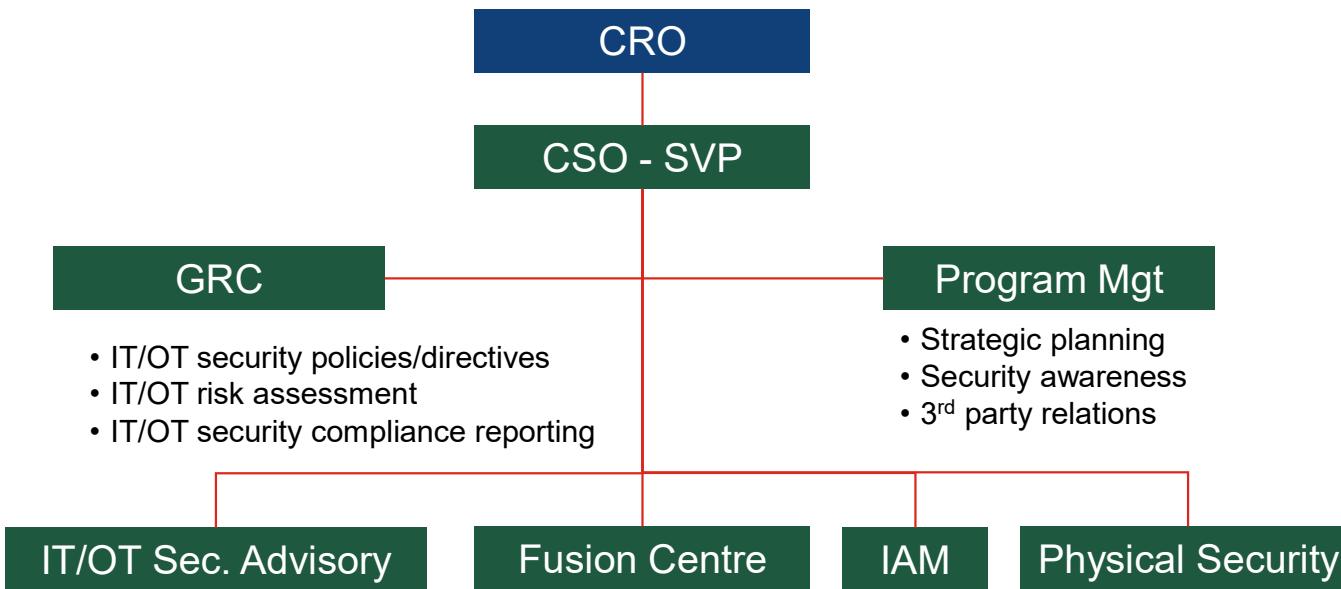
CRO

CSO - SVP

GRC

- IT/OT security policies/directives
- IT/OT risk assessment
- IT/OT security compliance reporting

Program Mgt

- Strategic planning
- Security awareness
- 3$^{rd}$ party relations

IT/OT Sec. Advisory

Fusion Centre

IAM

Physical Security